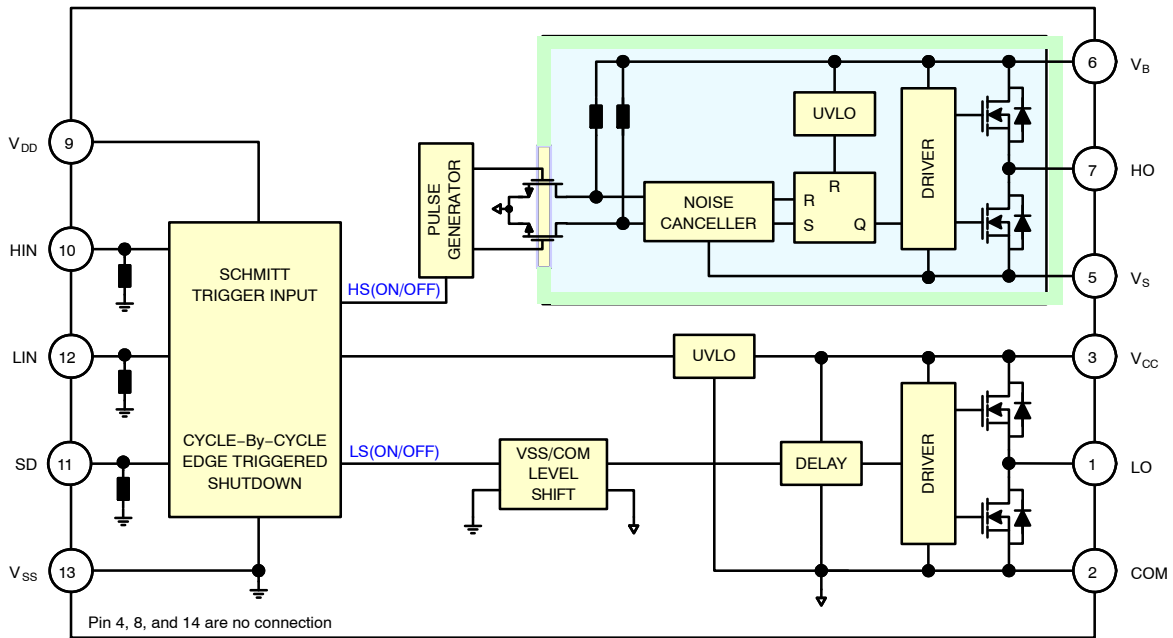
$V_{DD}$ 9
HIN 10
LIN 12
SD 11
$V_{SS}$ 13

SCHMITT TRIGGER INPUT

CYCLE–By–CYCLE EDGE TRIGGERED SHUTDOWN

HS(ON/OFF)

LS(ON/OFF)

PULSE GENERATOR

NOISE CANCELLER

UVLO

R
S
R
Q

DRIVER

6 $V_B$
7 HO
5 $V_S$

UVLO

VSS/COM LEVEL SHIFT

DELAY

DRIVER

3 $V_{CC}$
1 LO
2 COM

Pin 4, 8, and 14 are no connection